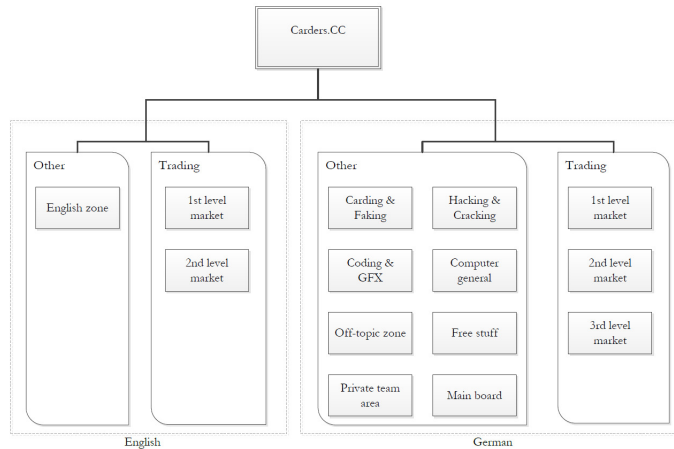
Carders.CC

Other

English zone

Trading

1st level market

2nd level market

English

Other

Carding & Faking

Hacking & Cracking

Coding & GFX

Computer general

Off-topic zone

Free stuff

Private team area

Main board

Trading

1st level market

2nd level market

3rd level market

German